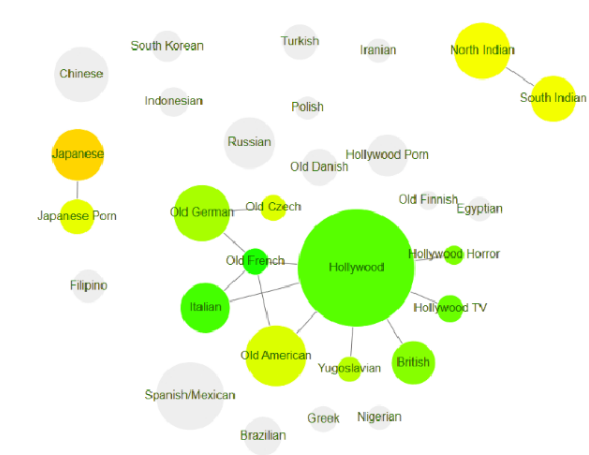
South Korean
Turkish
Iranian
North Indian
Chinese
South Indian
Indonesian
Polish
Russian
Japanese
Hollywood Porn
Old Danish
Japanese Porn
Old German
Old Czech
Old Finnish
Egyptian
Old French
Hollywood
Hollywood Horror
Filipino
Italian
Hollywood TV
Old American
British
Yugoslavian
Spanish/Mexican
Greek
Nigerian
Brazilian